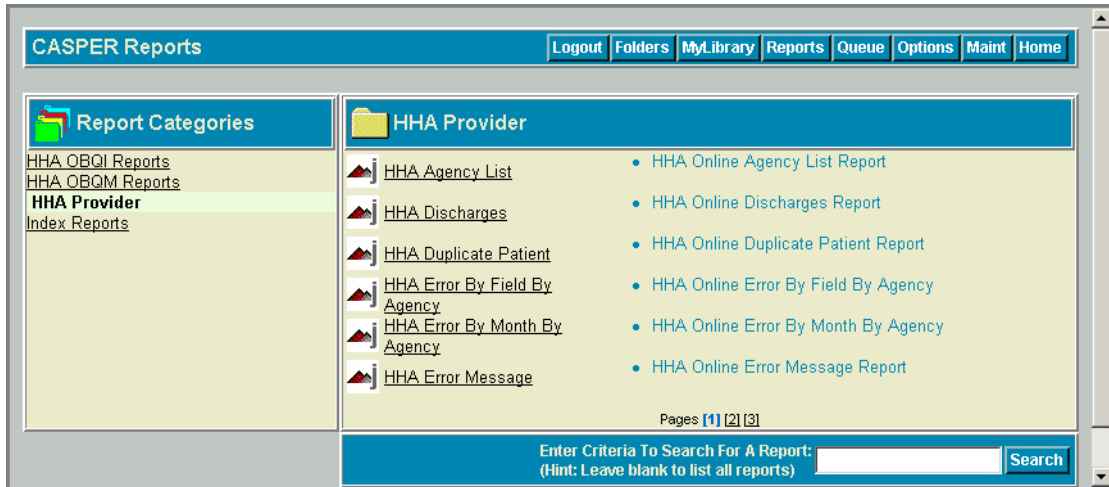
CASPER Reports

Logout | Folders | MyLibrary | Reports | Queue | Options | Maint | Home

Report Categories

HHA OBQI Reports
HHA OBQM Reports
HHA Provider
Index Reports

HHA Provider

HHA Agency List
HHA Discharges
HHA Duplicate Patient
HHA Error By Field By Agency
HHA Error By Month By Agency
HHA Error Message

• HHA Online Agency List Report
• HHA Online Discharges Report
• HHA Online Duplicate Patient Report
• HHA Online Error By Field By Agency
• HHA Online Error By Month By Agency
• HHA Online Error Message Report

Pages [1] [2] [3]

Enter Criteria To Search For A Report:
(Hint: Leave blank to list all reports)

Search